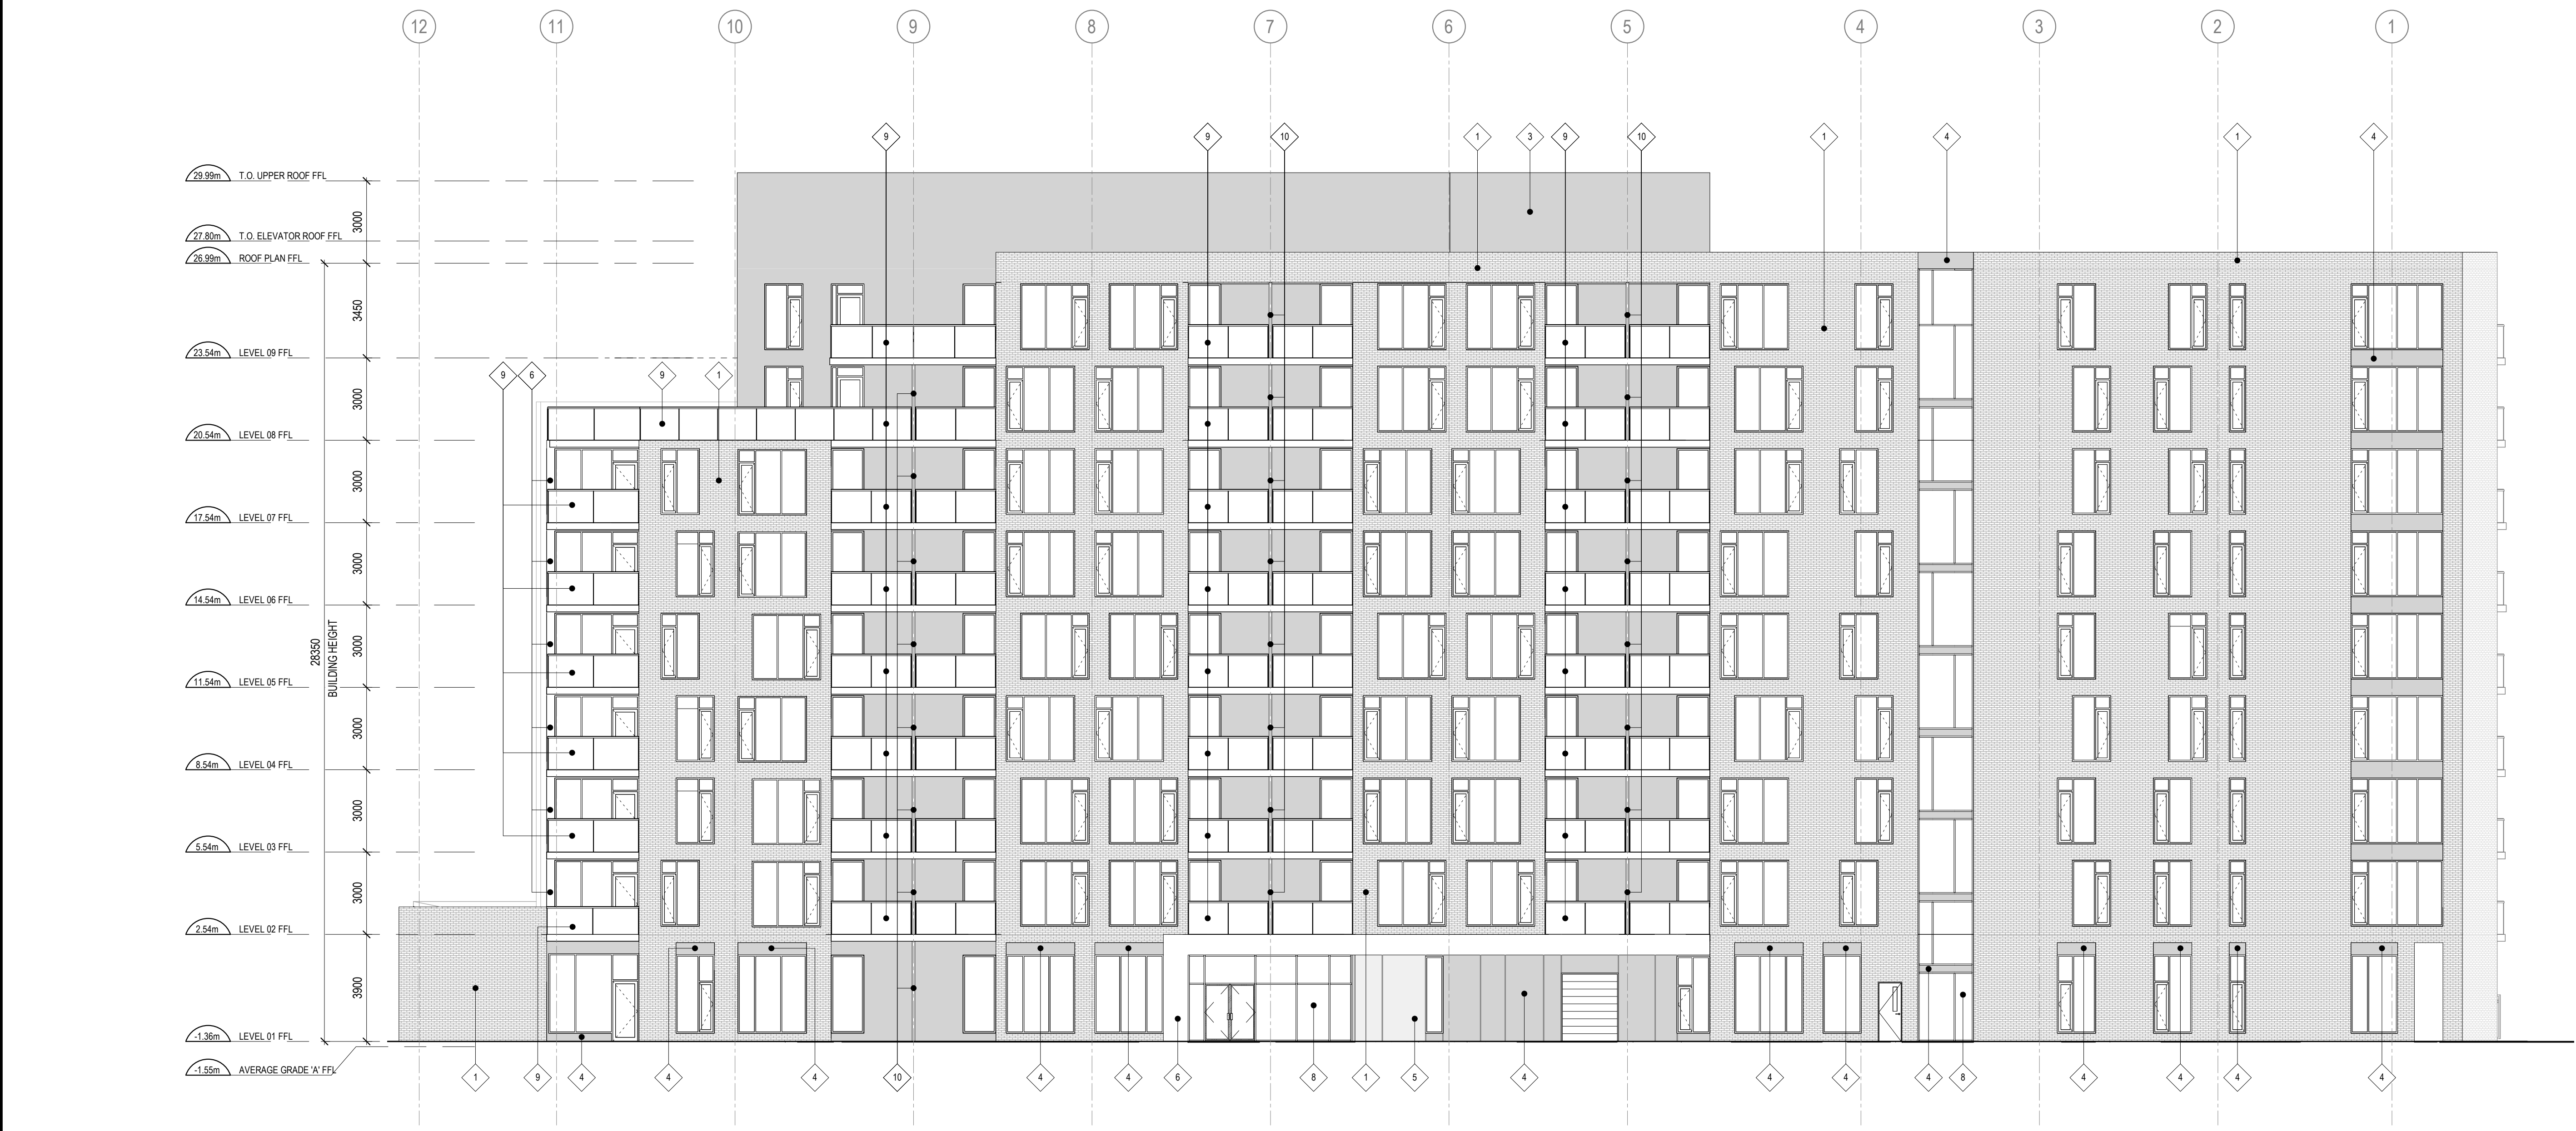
12 11 10 9 8 7 6 5 4 3 2 1

9 9 10 1 3 9 10 1 4 1 4

29.99m T.O. UPPER ROOF FFL
27.80m T.O. ELEVATOR ROOF FFL
26.99m ROOF PLAN FFL
23.54m LEVEL 09 FFL
20.54m LEVEL 08 FFL
17.54m LEVEL 07 FFL
14.54m LEVEL 06 FFL
11.54m LEVEL 05 FFL
8.54m LEVEL 04 FFL
5.54m LEVEL 03 FFL
2.54m LEVEL 02 FFL
-1.36m LEVEL 01 FFL
-1.55m AVERAGE GRADE 'A' FFL

3000
3450
3000
3000
3000
3000
3000
3000
3000
3900
28350
BUILDING HEIGHT

9 6 9 1

1 9 4 4 4 10 4 4 6 8 1 5 4 4 4 4 8 4 4 4 4